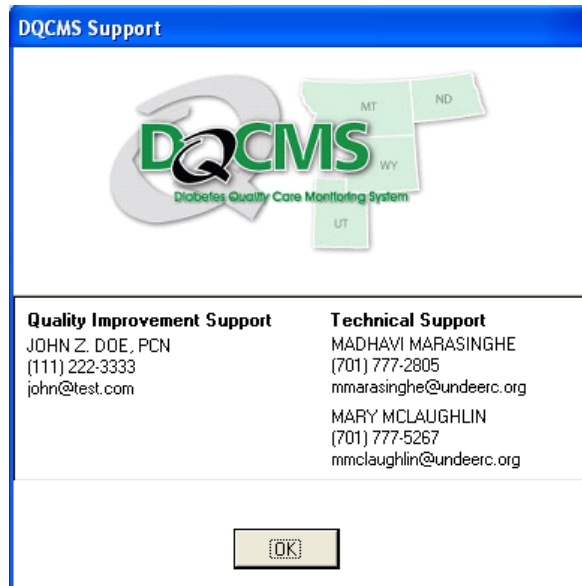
DQCMS Support

MT
ND
DQCMS
WY
Diabetes Quality Care Monitoring System
UT

Quality Improvement Support
JOHN Z. DOE, PCN
(111) 222-3333
john@test.com

Technical Support
MADHAVI MARASINGHE
(701) 777-2805
mmarasinghe@undeerc.org

MARY MCLAUGHLIN
(701) 777-5267
mmclaughlin@undeerc.org

OK